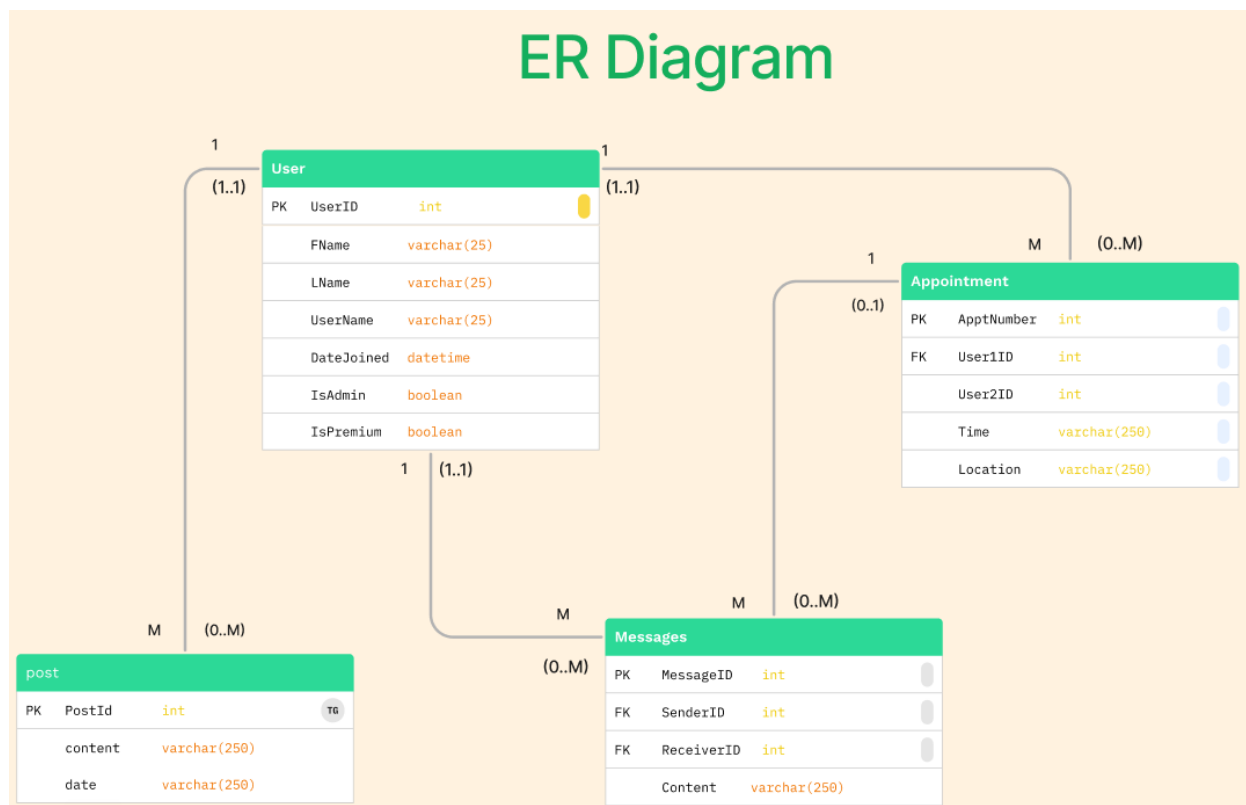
ER Diagram

1
(1..1)

User

| | | |
|---|---|---|
| PK | UserID | int |
| | FName | varchar(25) |
| | LName | varchar(25) |
| | UserName | varchar(25) |
| | DateJoined | datetime |
| | IsAdmin | boolean |
| | IsPremium | boolean |

1
(1..1)

M
(0..M)

1
(0..1)

Appointment

| | | |
|---|---|---|
| PK | ApptNumber | int |
| FK | User1ID | int |
| | User2ID | int |
| | Time | varchar(250) |
| | Location | varchar(250) |

1
(1..1)

M
(0..M)

M
(0..M)

M
(0..M)

post

| | | |
|---|---|---|
| PK | PostId | int |
| | content | varchar(250) |
| | date | varchar(250) |

TG

Messages

| | | |
|---|---|---|
| PK | MessageID | int |
| FK | SenderID | int |
| FK | ReceiverID | int |
| | Content | varchar(250) |